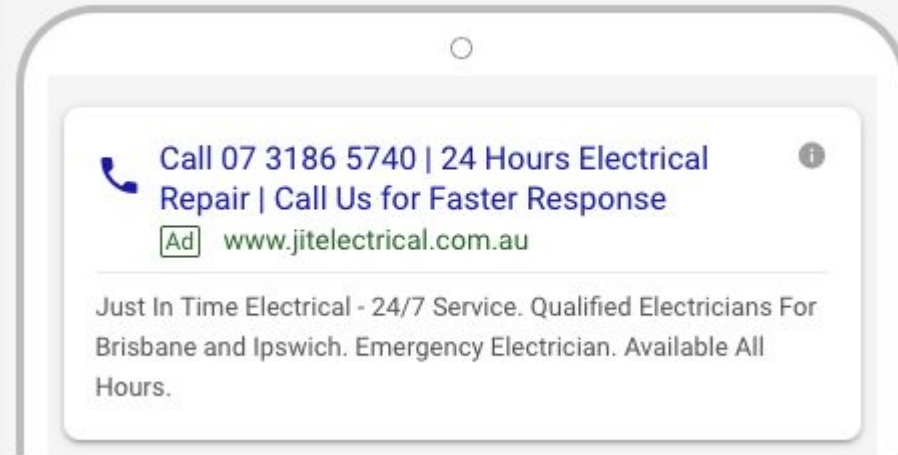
Call 07 3186 5740 | 24 Hours Electrical Repair | Call Us for Faster Response

Ad www.jitelectrical.com.au

Just In Time Electrical - 24/7 Service. Qualified Electricians For Brisbane and Ipswich. Emergency Electrician. Available All Hours.